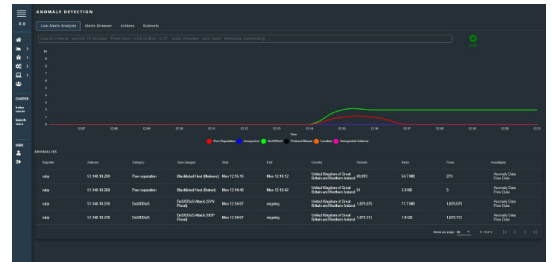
ANOMALY DETECTION

User Alerts Analysis | Alerts Streamer | Actions | Subnets

Time

Poor reputation | Anonymization | DoS/DDoS | Protocol Misuse | Scanning | Unexpected Actions

ANOMALIES

| Reporter | Address | Category | Sub-Category | Start | End | Country | Packets | Bytes | Flows | Investigate |
|---|---|---|---|---|---|---|---|---|---|---|
| sdap | 51.140.19.209 | Poor reputation | Blacklisted Host (Malware) | Mon 12:15:16 | Mon 12:16:12 | United Kingdom of Great Britain and Northern Ireland | 69,863 | 14.1 MB | 275 | Anomaly Data Flow Data |
| sdap | 51.140.19.209 | Poor reputation | Blacklisted Host (Malware) | Mon 12:16:16 | Mon 12:16:42 | United Kingdom of Great Britain and Northern Ireland | 31 | 3.0 KB | 5 | Anomaly Data Flow Data |
| sdap | 51.140.19.210 | DoS/DDoS | DoS/DDoS Attack (SYN Flood) | Mon 12:14:27 | ongoing | United Kingdom of Great Britain and Northern Ireland | 1,873,375 | 71.7 MB | 1,873,375 | Anomaly Data Flow Data |
| sdap | 51.140.19.210 | DoS/DDoS | DoS/DDoS Attack (UDP Flood) | Mon 12:14:27 | ongoing | United Kingdom of Great Britain and Northern Ireland | 1,873,313 | 1.8 GB | 1,873,313 | Anomaly Data Flow Data |

Rows per page: 25 | 1 - 4 of 4